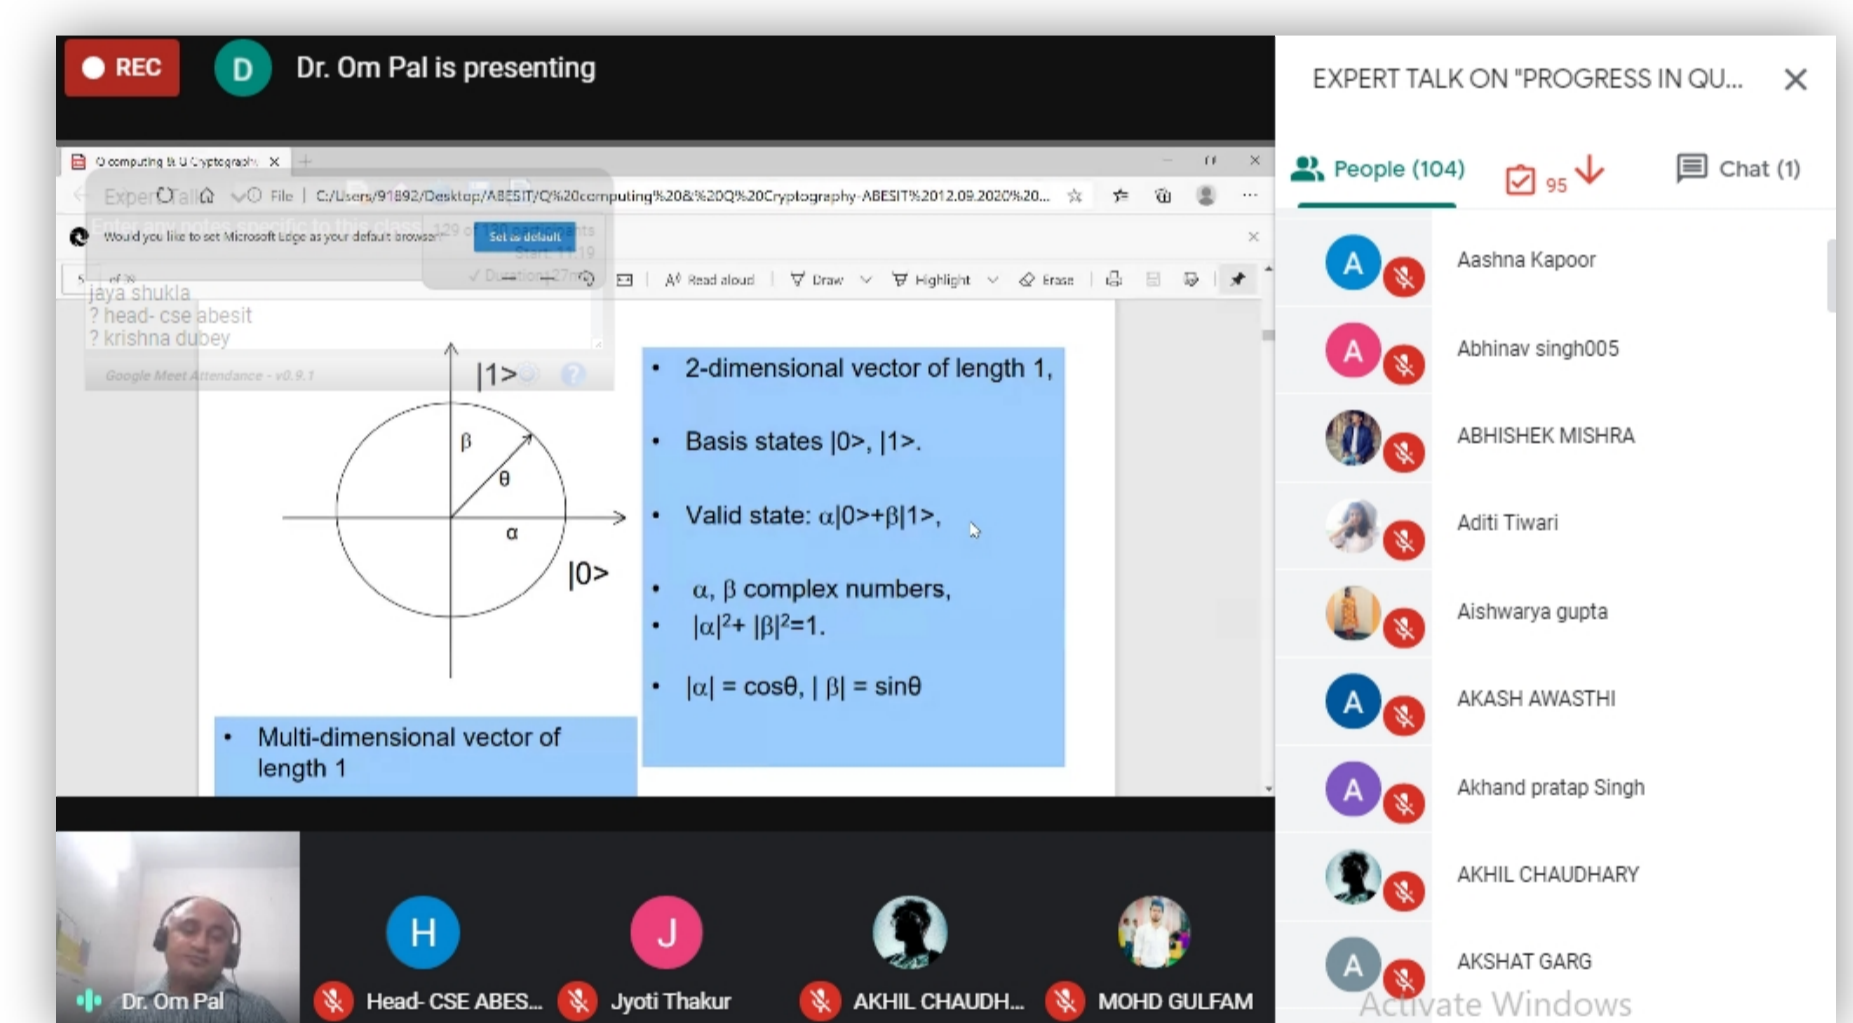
REC
D
Dr. Om Pal is presenting

Q computing & Q Cryptography
C:/Users/91892/Desktop/ABESIT/Q%20computing%20&%20Q%20Cryptography-ABESIT%2012.09.2020%20...
Would you like to set Microsoft Edge as your default browser?
Set as default
Read aloud
Draw
Highlight
Erase

jaya shukla
? head- cse abesit
? krishna dubey
Google Meet Attendance - v0.9.1

|1>
β
θ
α
|0>

• 2-dimensional vector of length 1,
• Basis states |0>, |1>.
• Valid state: α|0>+β|1>,
• α, β complex numbers,
• $|\alpha|^2+|\beta|^2=1$.
• |α| = cosθ, | β| = sinθ

• Multi-dimensional vector of length 1

EXPERT TALK ON "PROGRESS IN QU...
People (104)
95
Chat (1)

A Aashna Kapoor
A Abhinav singh005
ABHISHEK MISHRA
Aditi Tiwari
Aishwarya gupta
A AKASH AWASTHI
A Akhand pratap Singh
AKHIL CHAUDHARY
A AKSHAT GARG

Dr. Om Pal
H Head- CSE ABES...
J Jyoti Thakur
AKHIL CHAUDH...
MOHD GULFAM

Activate Windows